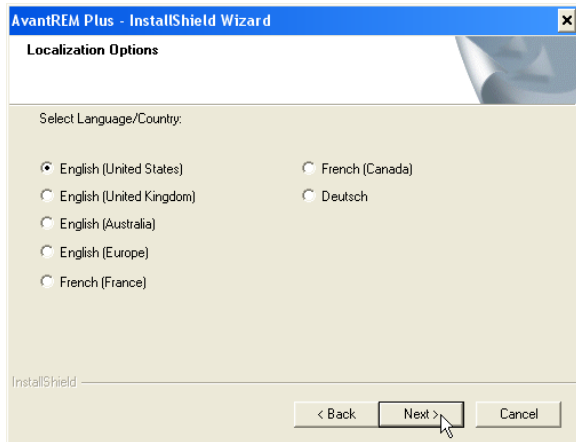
AvantREM Plus - InstallShield Wizard

Localization Options

Select Language/Country:

English (United States)
English (United Kingdom)
English (Australia)
English (Europe)
French (France)

French (Canada)
Deutsch

InstallShield

< Back
Next >
Cancel